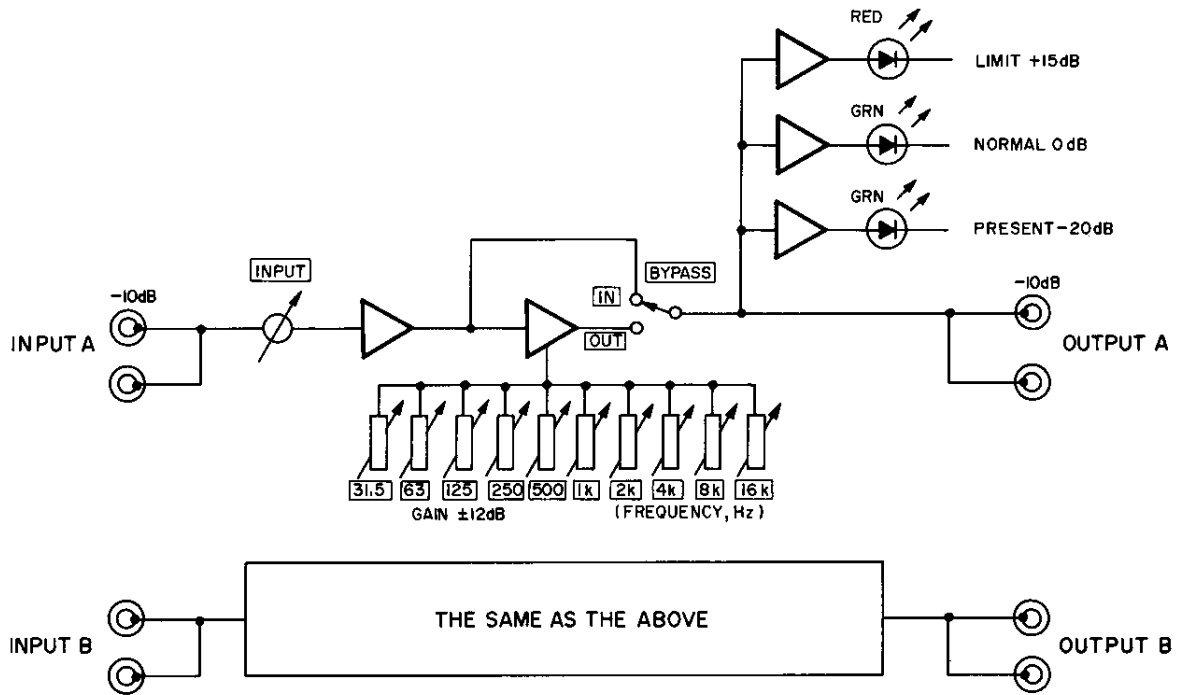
RED

LIMIT +15dB

GRN

NORMAL 0dB

GRN

PRESENT -20dB

INPUT

BYPASS

IN

OUT

-10dB

INPUT A

-10dB

OUTPUT A

31.5 63 125 250 500 1k 2k 4k 8k 16k

GAIN ±12dB

(FREQUENCY, Hz)

INPUT B

THE SAME AS THE ABOVE

OUTPUT B